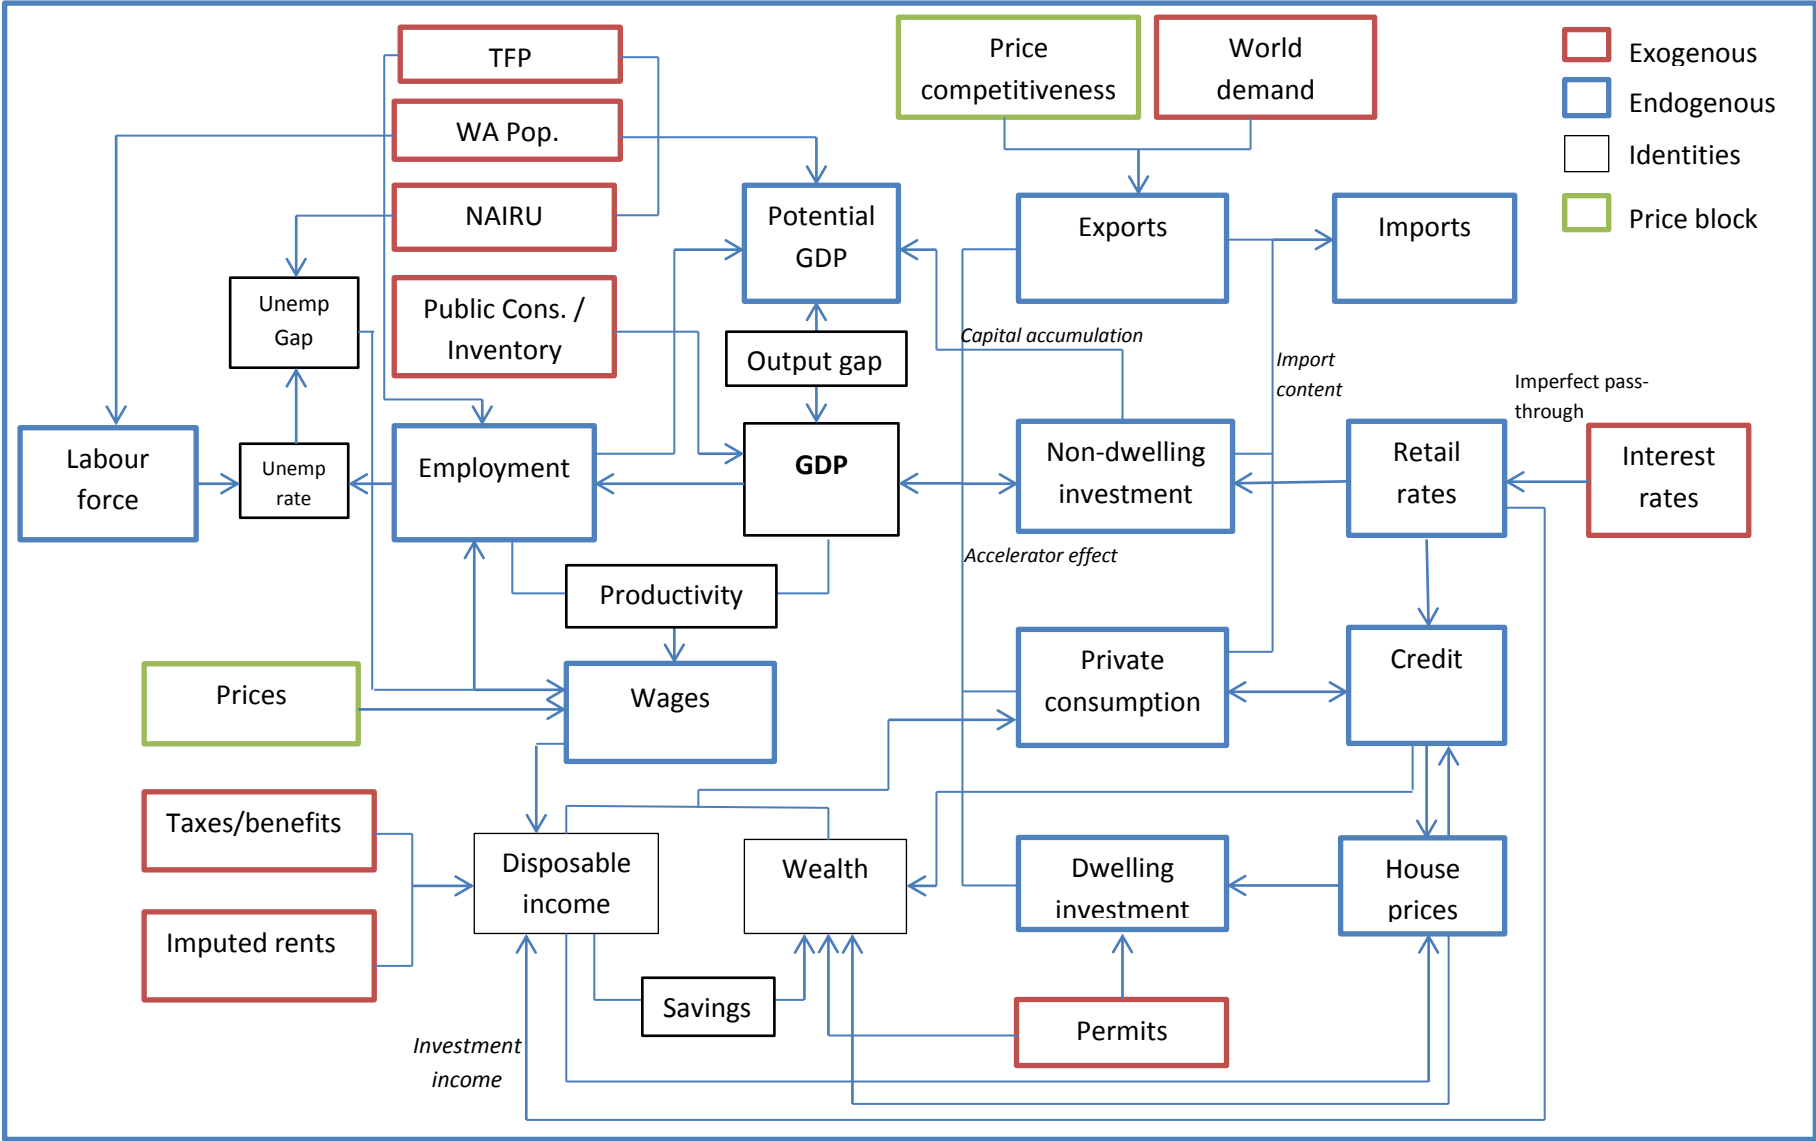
TFP

WA Pop.

NAIRU

Public Cons. / Inventory

Price competitiveness

World demand

Exogenous

Endogenous

Identities

Price block

Unemp Gap

Potential GDP

Exports

Imports

Output gap

Capital accumulation

Import content

Imperfect pass-through

Labour force

Unemp rate

Employment

GDP

Non-dwelling investment

Retail rates

Interest rates

Accelerator effect

Productivity

Private consumption

Credit

Prices

Wages

Taxes/benefits

Disposable income

Wealth

Dwelling investment

House prices

Imputed rents

Savings

Permits

Investment income